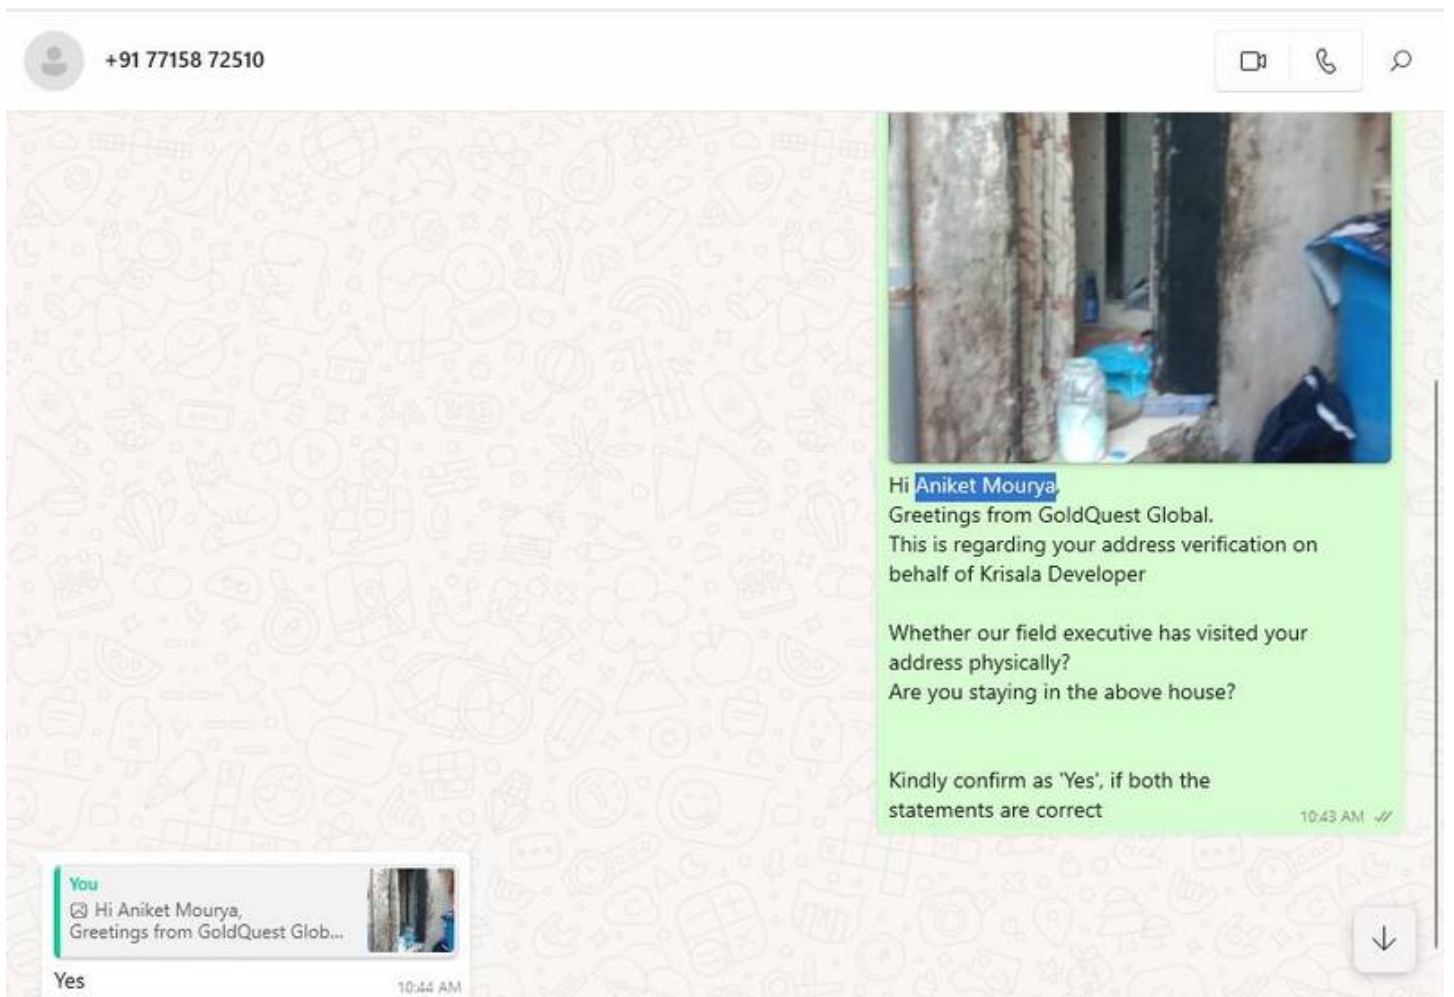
+91 77158 72510

Hi Aniket Mourya,
Greetings from GoldQuest Global.
This is regarding your address verification on behalf of Krisala Developer

Whether our field executive has visited your address physically?
Are you staying in the above house?

Kindly confirm as 'Yes', if both the statements are correct
10:43 AM

You
Hi Aniket Mourya,
Greetings from GoldQuest Glob...
Yes
10:44 AM